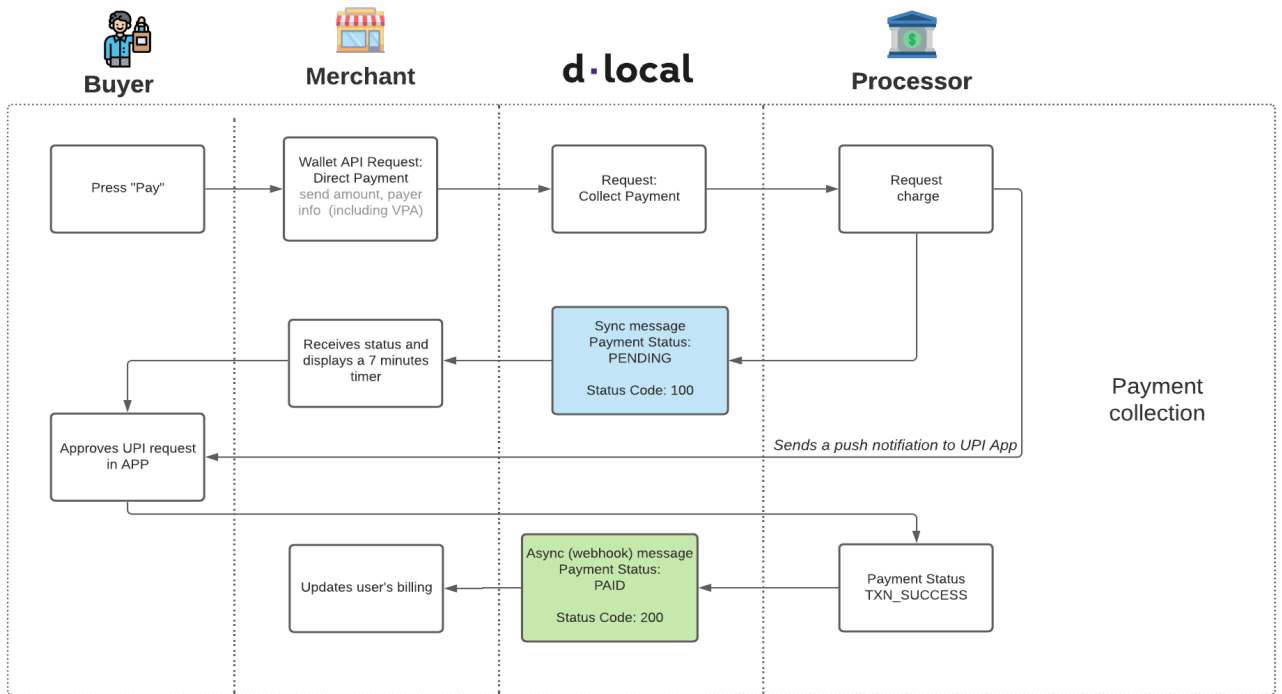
Buyer

Merchant

d·local

Processor

Press "Pay"

Wallet API Request: Direct Payment send amount, payer info (including VPA)

Request: Collect Payment

Request charge

Receives status and displays a 7 minutes timer

Sync message Payment Status: PENDING

Status Code: 100

Payment collection

Approves UPI request in APP

Sends a push notifiation to UPI App

Updates user's billing

Async (webhook) message Payment Status: PAID

Status Code: 200

Payment Status TXN_SUCCESS